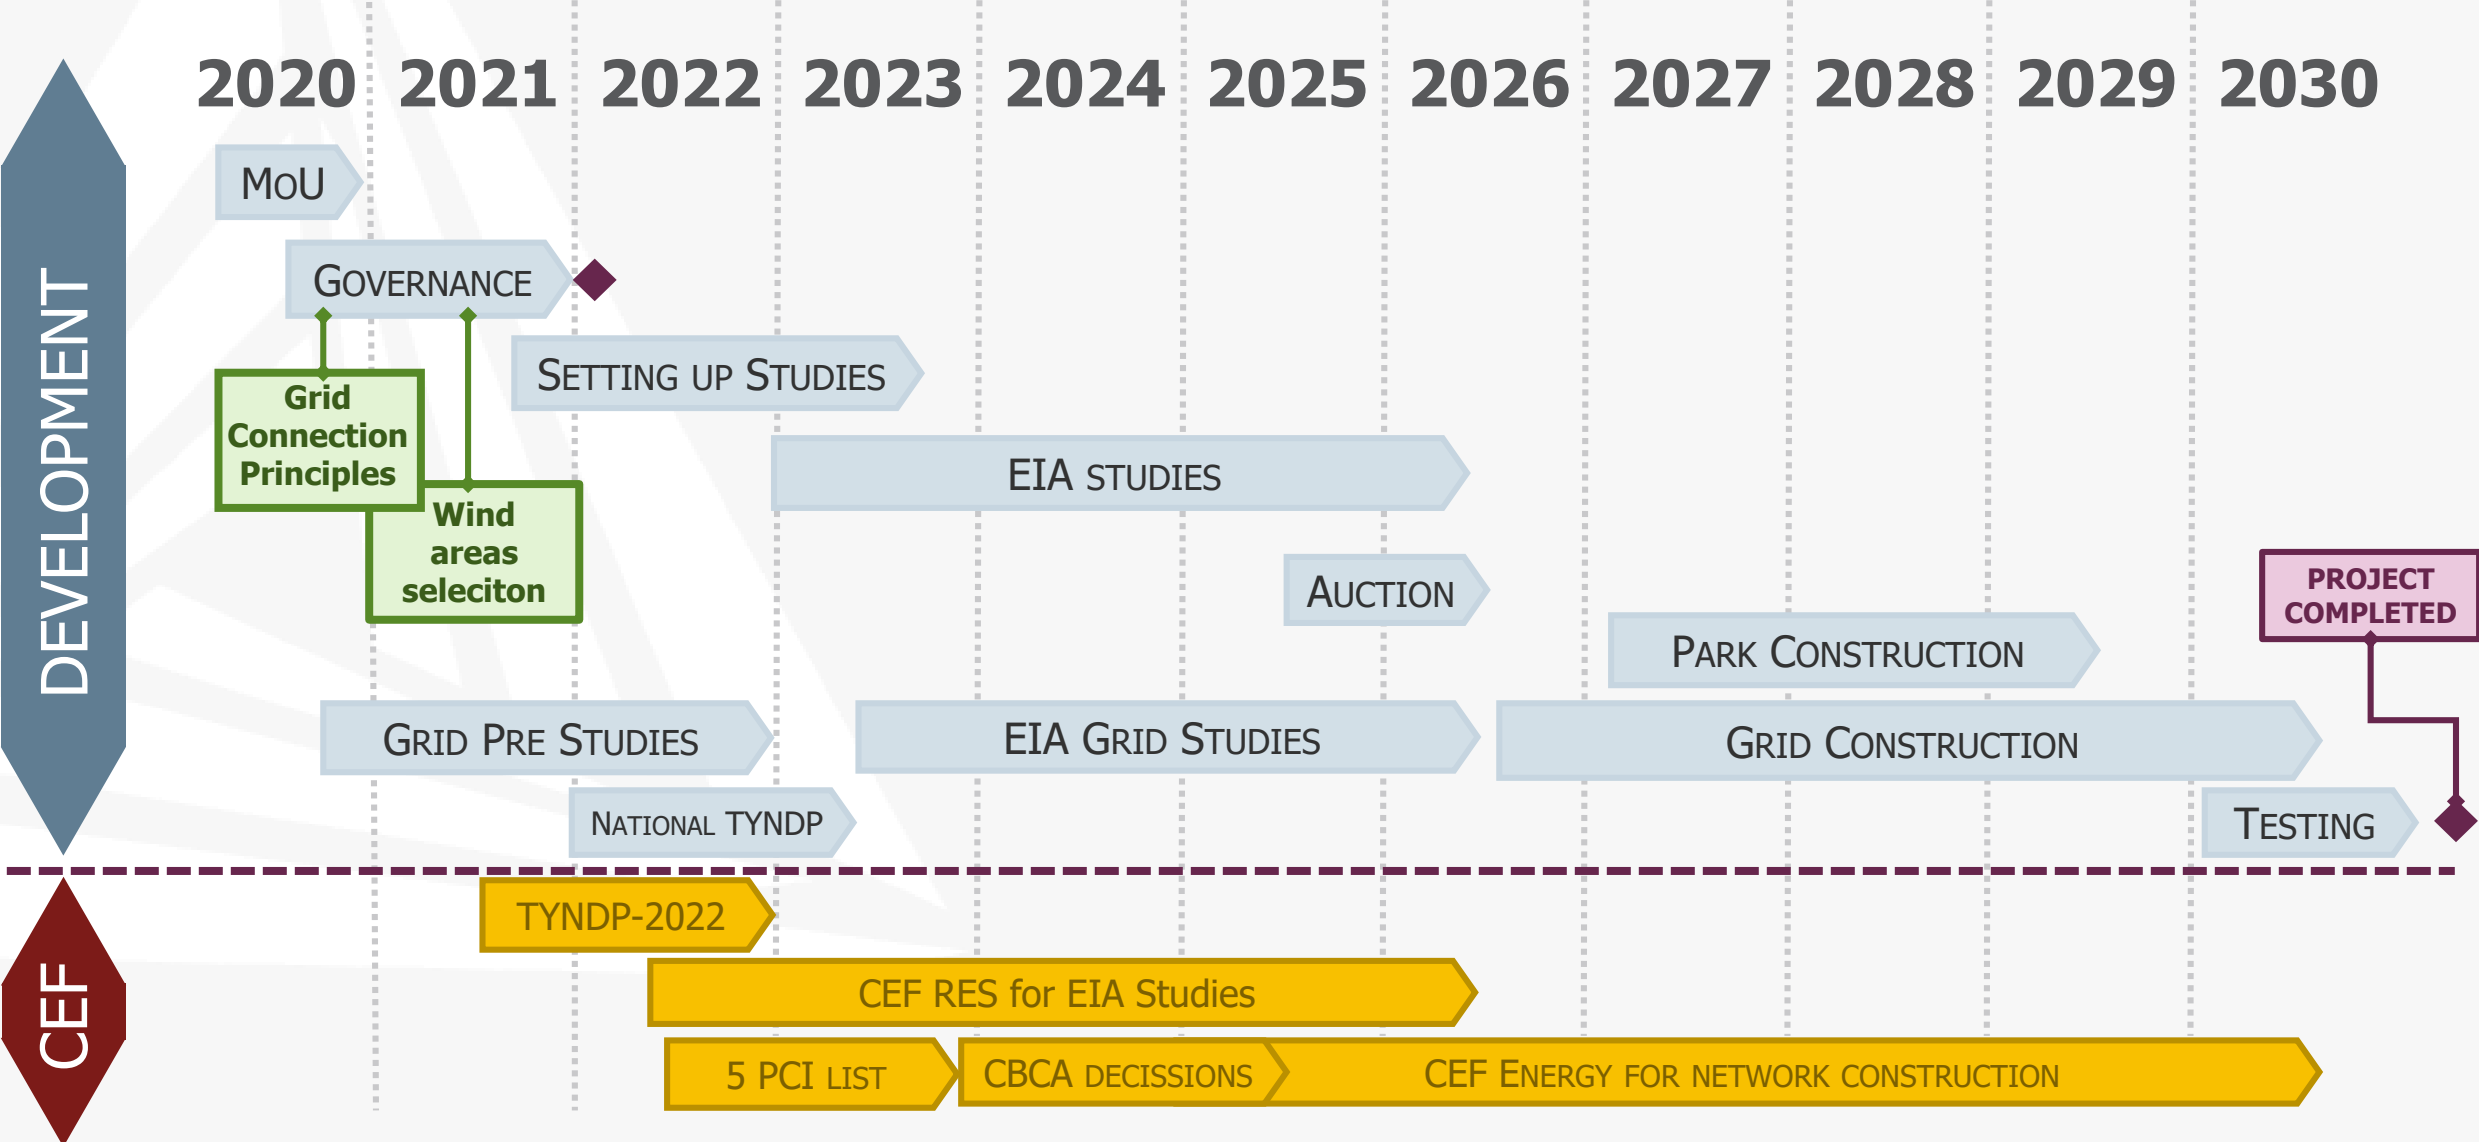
DEVELOPMENT

2020 2021 2022 2023 2024 2025 2026 2027 2028 2029 2030

MoU

Governance

Grid Connection Principles

Wind areas seleciton

Setting up Studies

EIA studies

Auction

PROJECT COMPLETED

Park Construction

Grid Pre Studies

EIA Grid Studies

Grid Construction

National TYNDP

Testing

CEF

TYNDP-2022

CEF RES for EIA Studies

5 PCI list

CBCA decissions

CEF Energy for network construction